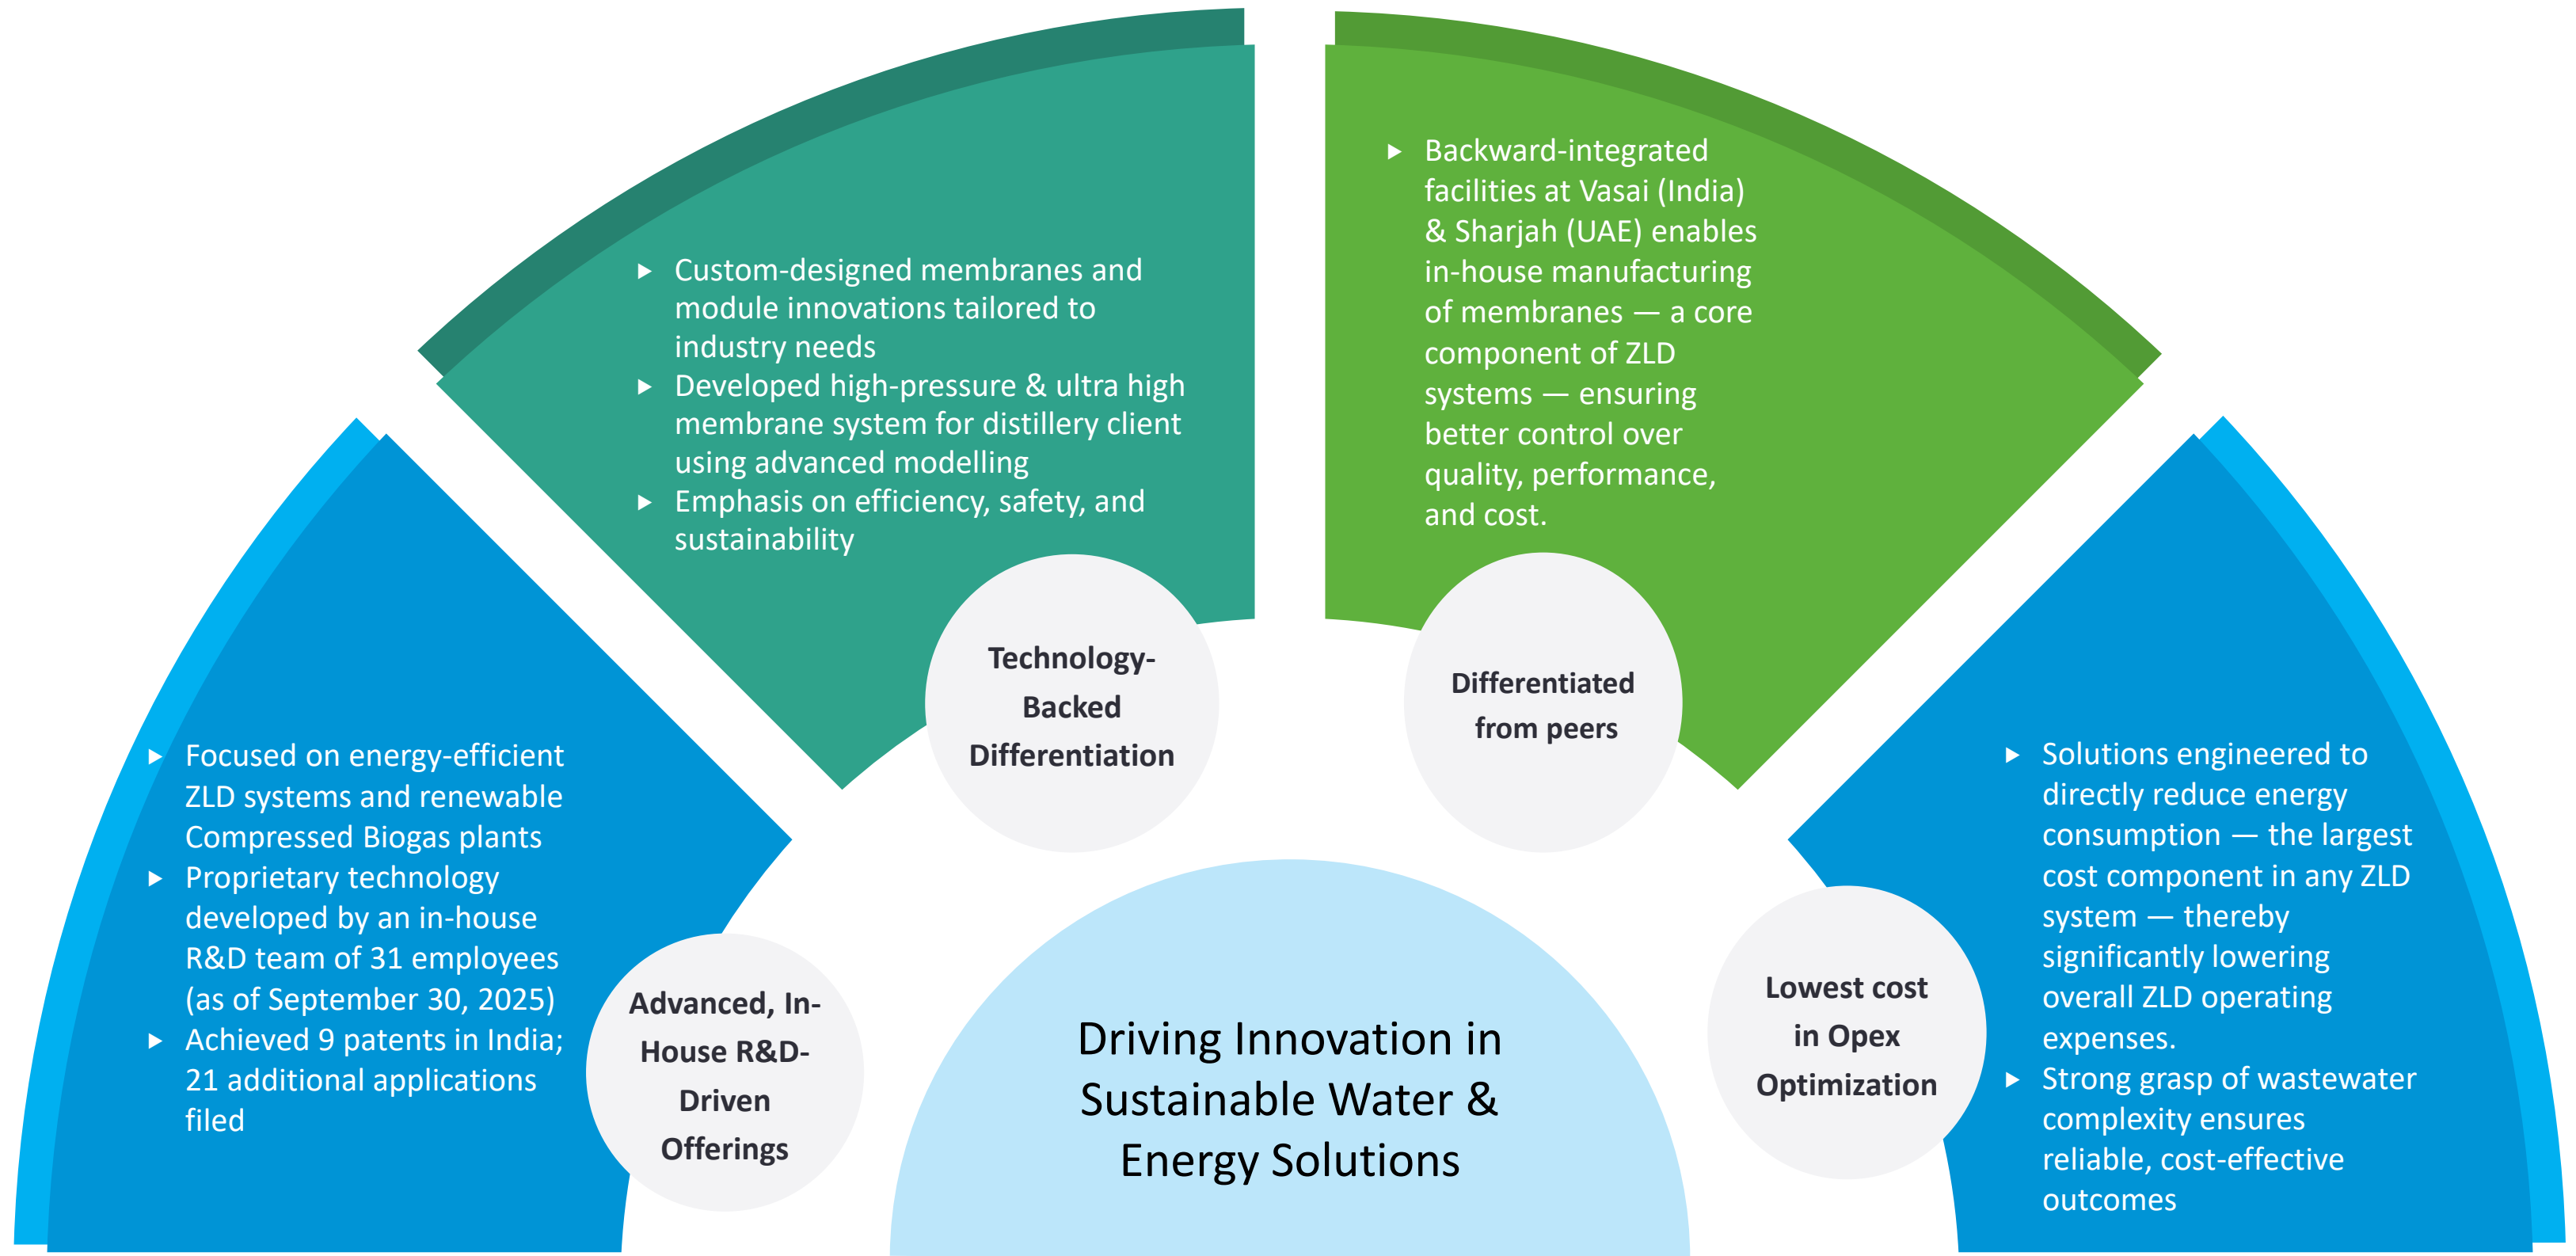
Advanced, In-House R&D-Driven Offerings

- Focused on energy-efficient ZLD systems and renewable Compressed Biogas plants
- Proprietary technology developed by an in-house R&D team of 31 employees (as of September 30, 2025)
- Achieved 9 patents in India; 21 additional applications filed

Technology-Backed Differentiation

- Custom-designed membranes and module innovations tailored to industry needs
- Developed high-pressure & ultra high membrane system for distillery client using advanced modelling
- Emphasis on efficiency, safety, and sustainability

Differentiated from peers

- Backward-integrated facilities at Vasai (India) & Sharjah (UAE) enables in-house manufacturing of membranes — a core component of ZLD systems — ensuring better control over quality, performance, and cost.

Lowest cost in Opex Optimization

- Solutions engineered to directly reduce energy consumption — the largest cost component in any ZLD system — thereby significantly lowering overall ZLD operating expenses.
- Strong grasp of wastewater complexity ensures reliable, cost-effective outcomes

Driving Innovation in Sustainable Water & Energy Solutions